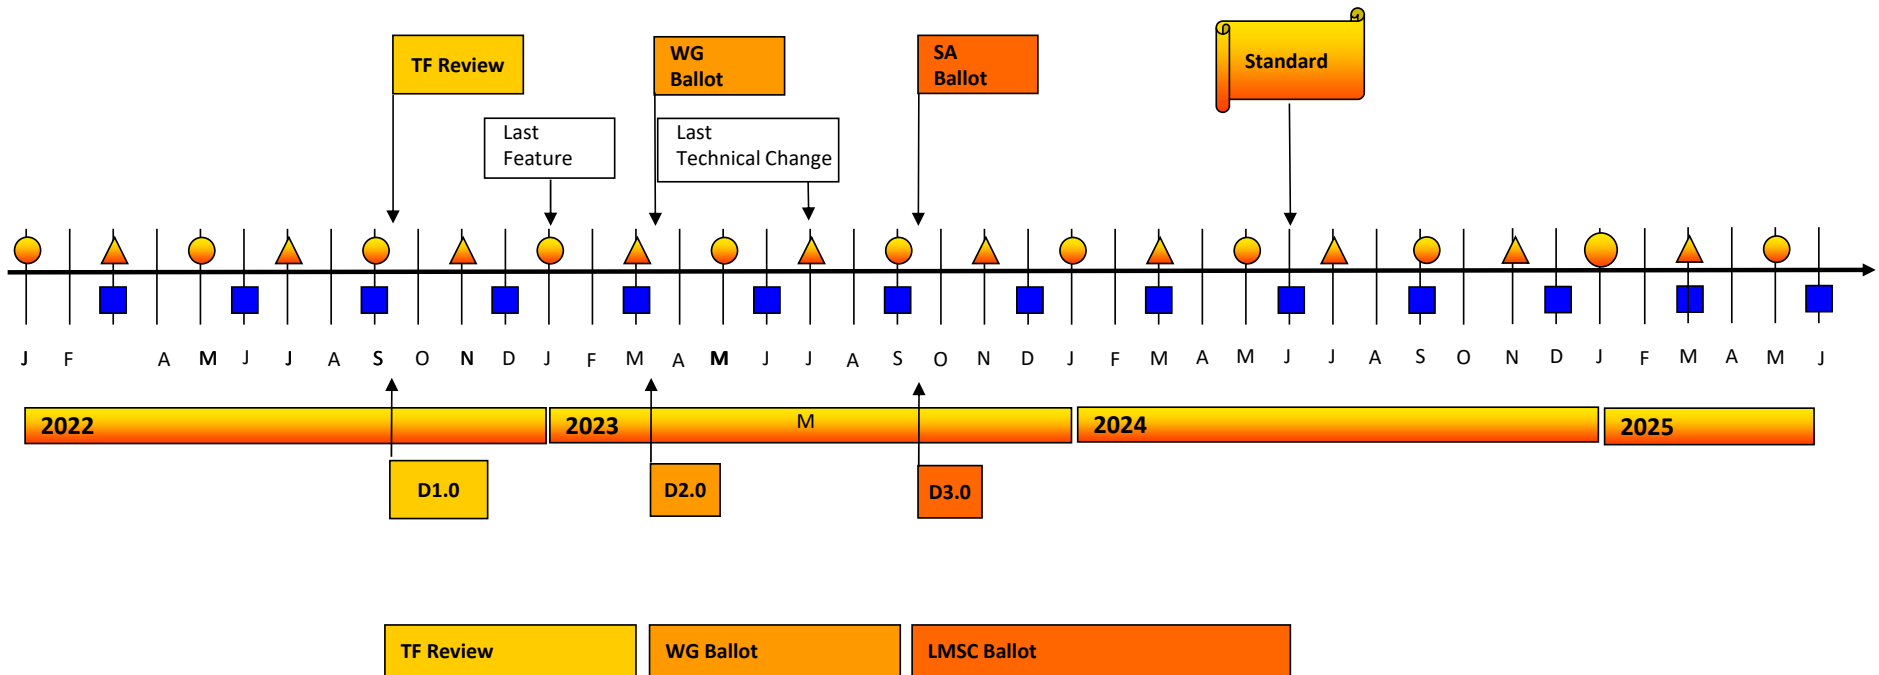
TF Review

WG Ballot

SA Ballot

Standard

Last Feature

Last Technical Change

J F A M J J A S O N D J F M A M J J A S O N D J F M A M J J A S O N D J F M A M J

2022

2023

M

2024

2025

D1.0

D2.0

D3.0

TF Review

WG Ballot

LMSC Ballot